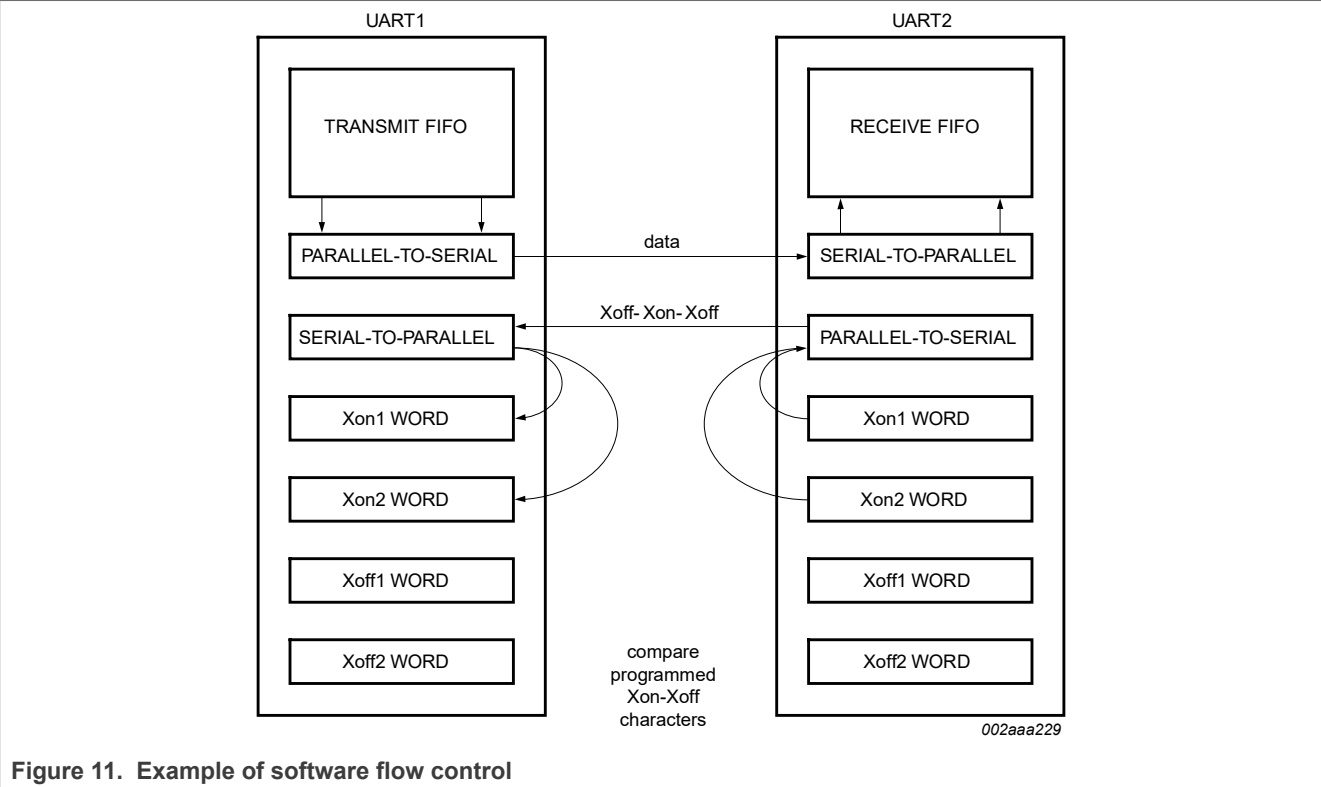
UART1

UART2

TRANSMIT FIFO

RECEIVE FIFO

PARALLEL-TO-SERIAL

data

SERIAL-TO-PARALLEL

SERIAL-TO-PARALLEL

Xoff- Xon- Xoff

PARALLEL-TO-SERIAL

Xon1 WORD

Xon1 WORD

Xon2 WORD

Xon2 WORD

Xoff1 WORD

Xoff1 WORD

Xoff2 WORD

Xoff2 WORD

compare programmed Xon-Xoff characters

002aaa229

Figure 11. Example of software flow control